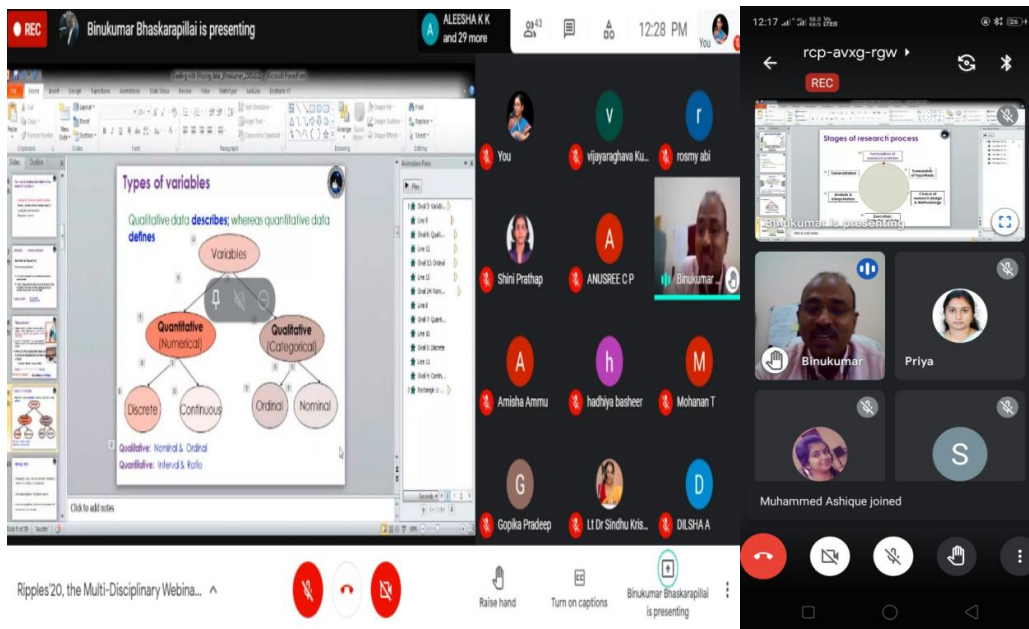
REC Binukumar Bhaskarapillai is presenting

ALEESHA K K and 29 more

43

12:28 PM

You

Types of variables

Qualitative data describes; whereas quantitative data defines

Variables

Quantitative (Numerical)

Qualitative (Categorical)

Discrete

Continuous

Ordinal

Nominal

Qualitative: Nominal & Ordinal
Quantitative: Interval & Ratio

Click to add notes

Play

You

vijayaraghava Ku...

rosmy abi

Shini Prathap

ANUSREE C P

Binukumar ...

Amisha Ammu

hadhiya basheer

Mohanan T

Gopika Pradeep

Lt Dr Sindhu Kris...

DILSHA A

Ripples'20, the Multi-Disciplinary Webina...

Raise hand

Turn on captions

Binukumar Bhaskarapillai is presenting

12:17

rcp-avxg-rgw

REC

Stages of research process

Binukumar is presenting

Binukumar

Priya

S

Muhammed Ashique joined